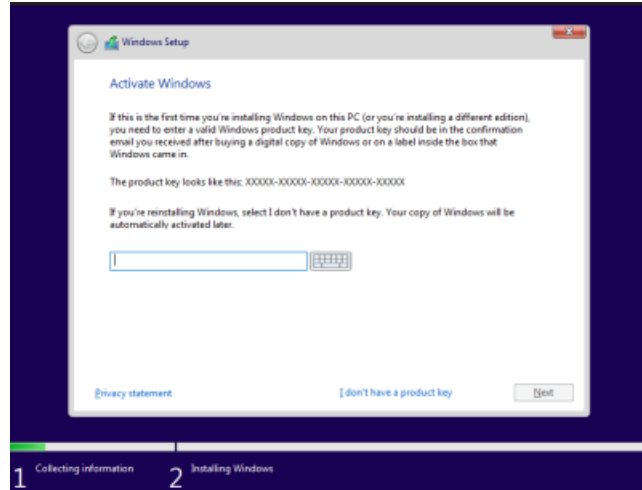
Windows Setup

Activate Windows

If this is the first time you're installing Windows on this PC (or you're installing a different edition), you need to enter a valid Windows product key. Your product key should be in the confirmation email you received after buying a digital copy of Windows or on a label inside the box that Windows came in.

The product key looks like this: XXXXX-XXXXX-XXXXX-XXXXX-XXXXX

If you're reinstalling Windows, select I don't have a product key. Your copy of Windows will be automatically activated later.

Privacy statement

I don't have a product key

Next

1 Collecting information

2 Installing Windows